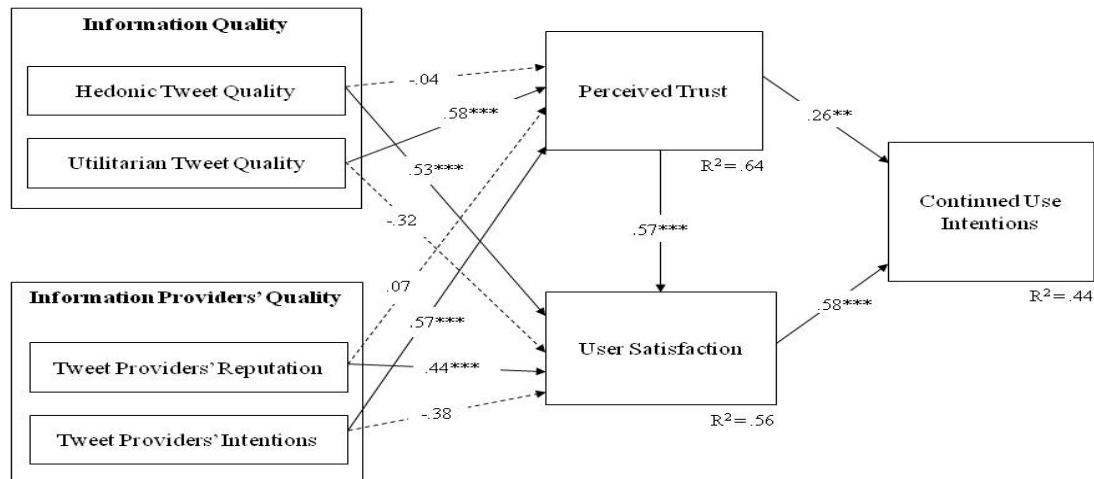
Information Quality

Hedonic Tweet Quality

Utilitarian Tweet Quality

-.04

.58***

.53***

-.32

Perceived Trust

$R^2=.64$

.26**

.57***

Continued Use Intentions

$R^2=.44$

Information Providers' Quality

.07

.57***

Tweet Providers' Reputation

.44***

Tweet Providers' Intentions

-.38

User Satisfaction

$R^2=.56$

.58***